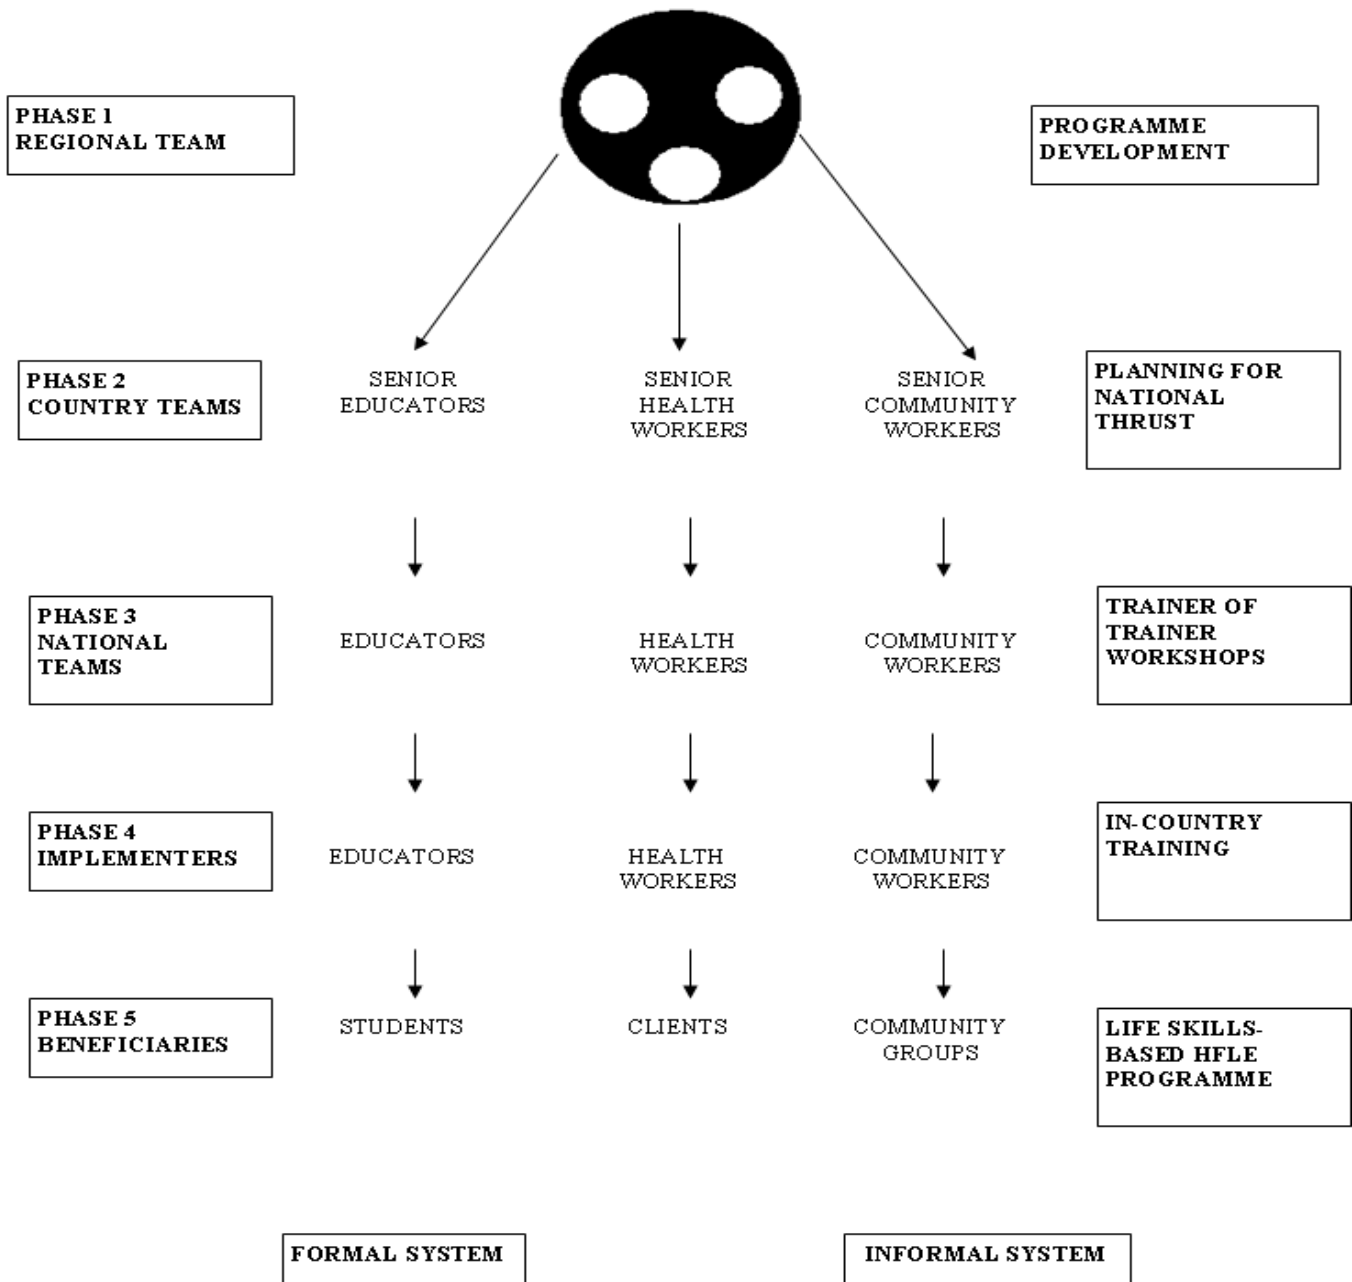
PHASE 1
REGIONAL TEAM

PROGRAMME
DEVELOPMENT

PHASE 2
COUNTRY TEAMS

SENIOR
EDUCATORS

SENIOR
HEALTH
WORKERS

SENIOR
COMMUNITY
WORKERS

PLANNING FOR
NATIONAL
THRUST

PHASE 3
NATIONAL
TEAMS

EDUCATORS

HEALTH
WORKERS

COMMUNITY
WORKERS

TRAINER OF
TRAINER
WORKSHOPS

PHASE 4
IMPLEMENTERS

EDUCATORS

HEALTH
WORKERS

COMMUNITY
WORKERS

IN-COUNTRY
TRAINING

PHASE 5
BENEFICIARIES

STUDENTS

CLIENTS

COMMUNITY
GROUPS

LIFE SKILLS-
BASED HFLE
PROGRAMME

FORMAL SYSTEM

INFORMAL SYSTEM